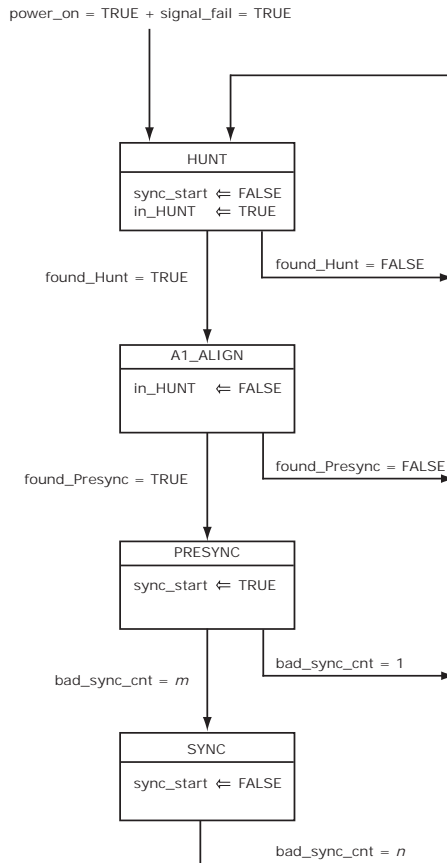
power_on = TRUE + signal_fail = TRUE

HUNT

sync_start ⇐ FALSE
in_HUNT ⇐ TRUE

found_Hunt = TRUE

found_Hunt = FALSE

A1_ALIGN

in_HUNT ⇐ FALSE

found_Presync = TRUE

found_Presync = FALSE

PRESYNC

sync_start ⇐ TRUE

bad_sync_cnt = $m$

bad_sync_cnt = 1

SYNC

sync_start ⇐ FALSE

bad_sync_cnt = $n$